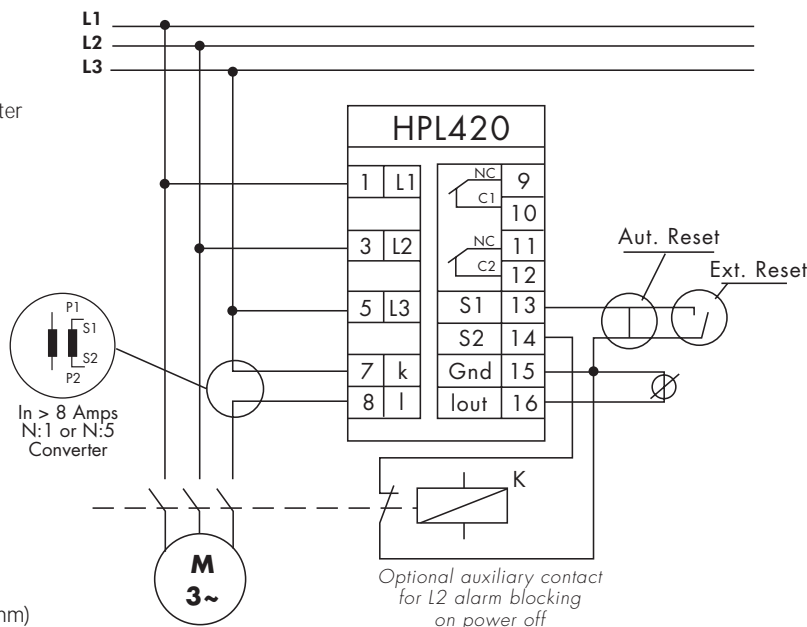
L1
L2
L3

ter

HPL420

| 1 | L1 |
| 3 | L2 |
| 5 | L3 |
| 7 | k |
| 8 | l |

NC
C1
9
10
NC
C2
11
12
S1 13
S2 14
Gnd 15
Iout 16

Aut. Reset
Ext. Reset

P1
S1
S2
P2

In > 8 Amps
N:1 or N:5
Converter

K

M
3~

Optional auxiliary contact for L2 alarm blocking on power off

nm)